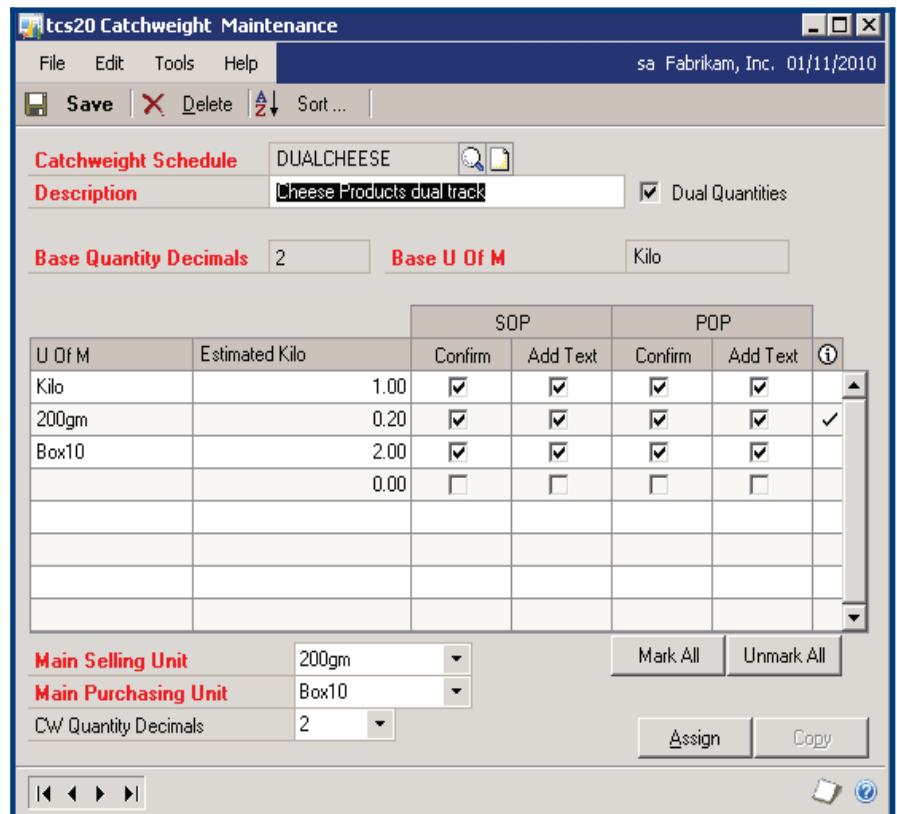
tcs20 Catchweight Maintenance

File Edit Tools Help sa Fabrikam, Inc. 01/11/2010

Save Delete Sort ...

Catchweight Schedule DUALCHEESE
Description Cheese Products dual track
Dual Quantities

Base Quantity Decimals 2
Base U Of M Kilo

| U Of M | Estimated Kilo | SOP Confirm | SOP Add Text | POP Confirm | POP Add Text | ⓘ |
|---|---|---|---|---|---|---|
| Kilo | 1.00 | ☑ | ☑ | ☑ | ☑ | |
| 200gm | 0.20 | ☑ | ☑ | ☑ | ☑ | ✓ |
| Box10 | 2.00 | ☑ | ☑ | ☑ | ☑ | |
| | 0.00 | ☐ | ☐ | ☐ | ☐ | |
| | | | | | | |
| | | | | | | |
| | | | | | | |
| | | | | | | |

Main Selling Unit 200gm
Main Purchasing Unit Box10
CW Quantity Decimals 2

Mark All Unmark All
Assign Copy